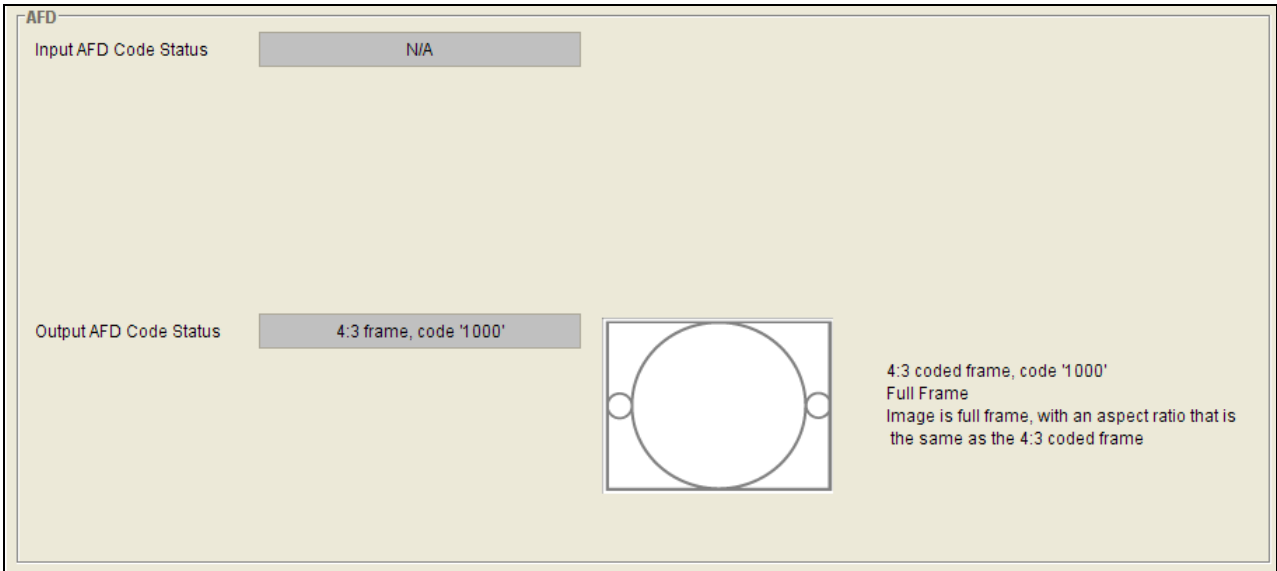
AFD

Input AFD Code Status
N/A

Output AFD Code Status
4:3 frame, code '1000'

4:3 coded frame, code '1000'
Full Frame
Image is full frame, with an aspect ratio that is the same as the 4:3 coded frame